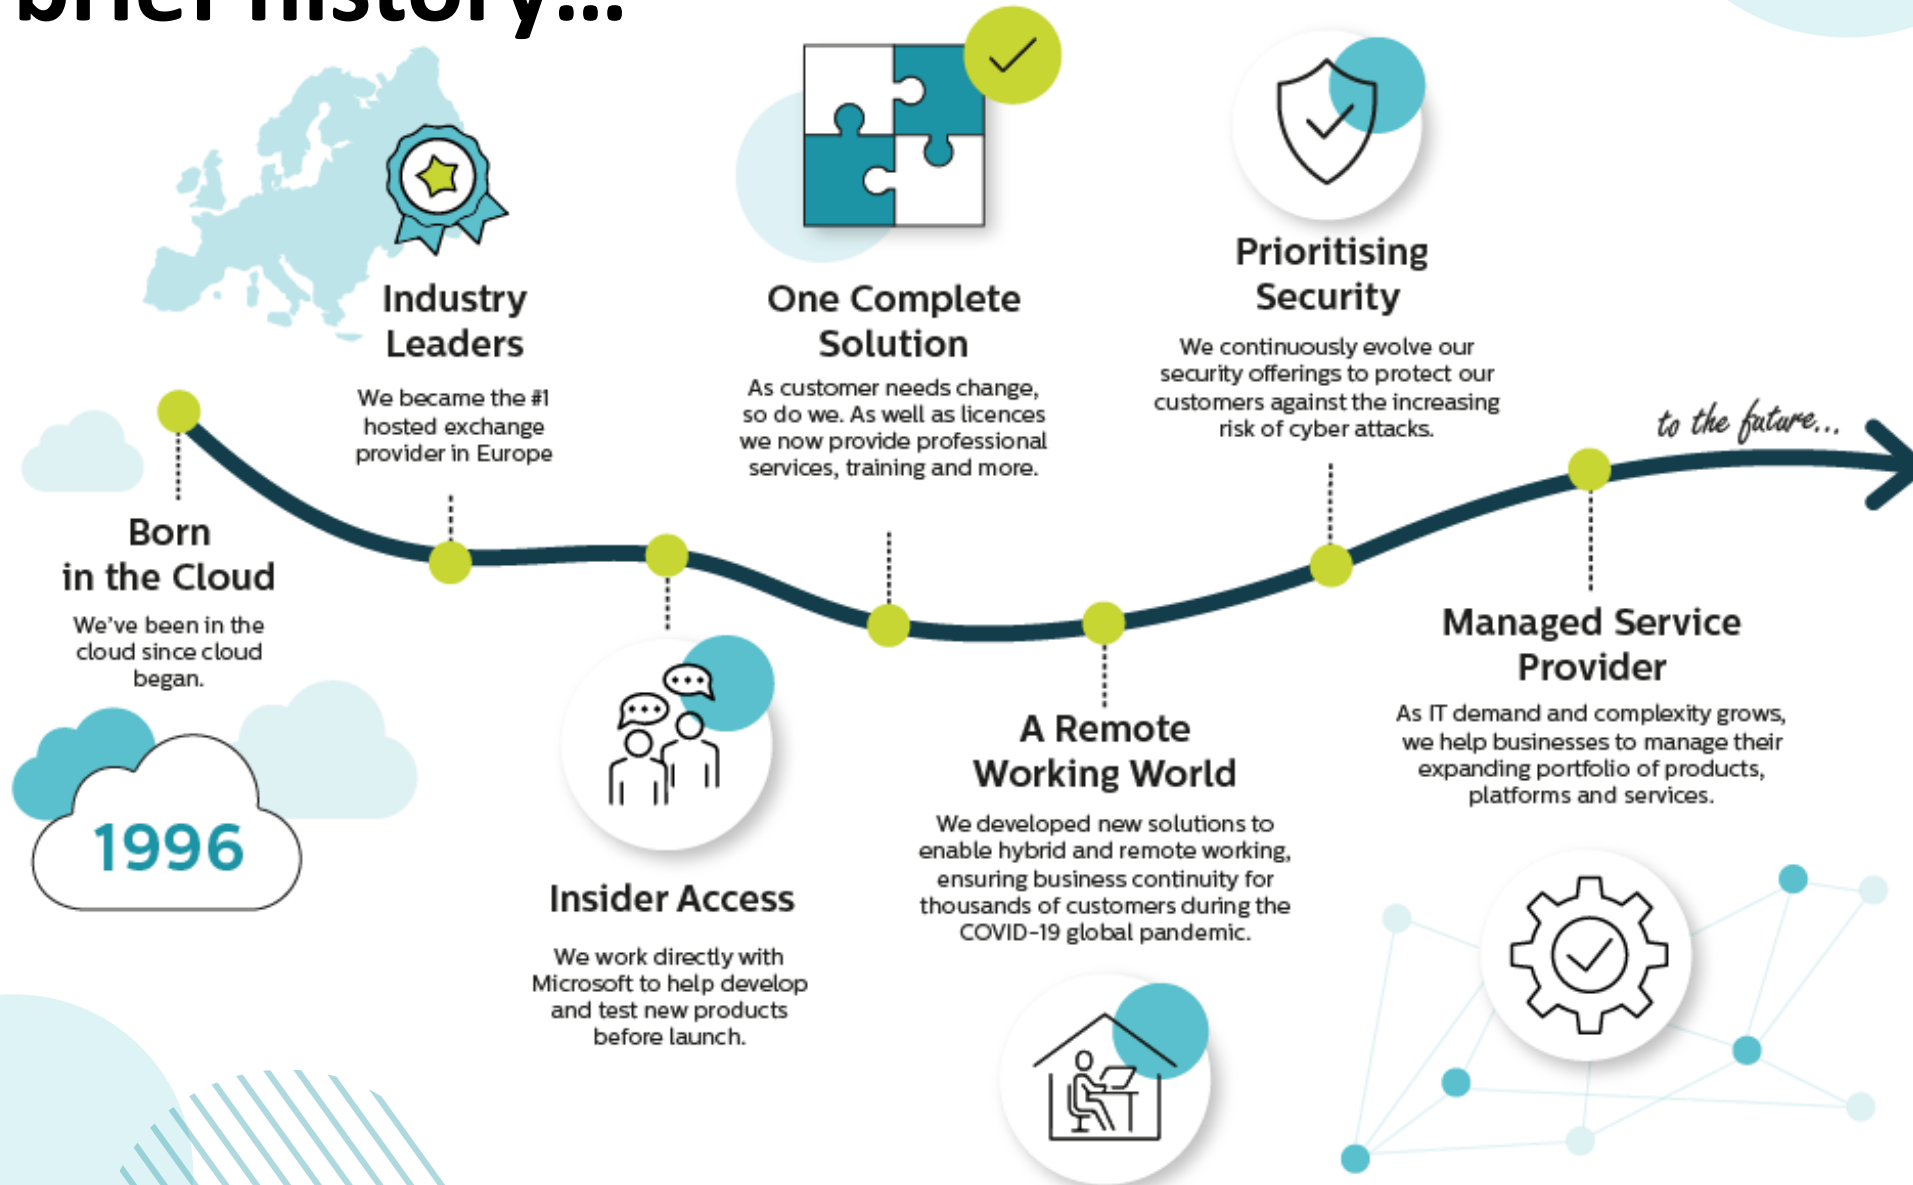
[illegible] history...

Industry Leaders

We became the #1 hosted exchange provider in Europe

One Complete Solution

As customer needs change, so do we. As well as licences we now provide professional services, training and more.

Prioritising Security

We continuously evolve our security offerings to protect our customers against the increasing risk of cyber attacks.

to the future...

Born in the Cloud

We've been in the cloud since cloud began.

1996

Insider Access

We work directly with Microsoft to help develop and test new products before launch.

A Remote Working World

We developed new solutions to enable hybrid and remote working, ensuring business continuity for thousands of customers during the COVID-19 global pandemic.

Managed Service Provider

As IT demand and complexity grows, we help businesses to manage their expanding portfolio of products, platforms and services.